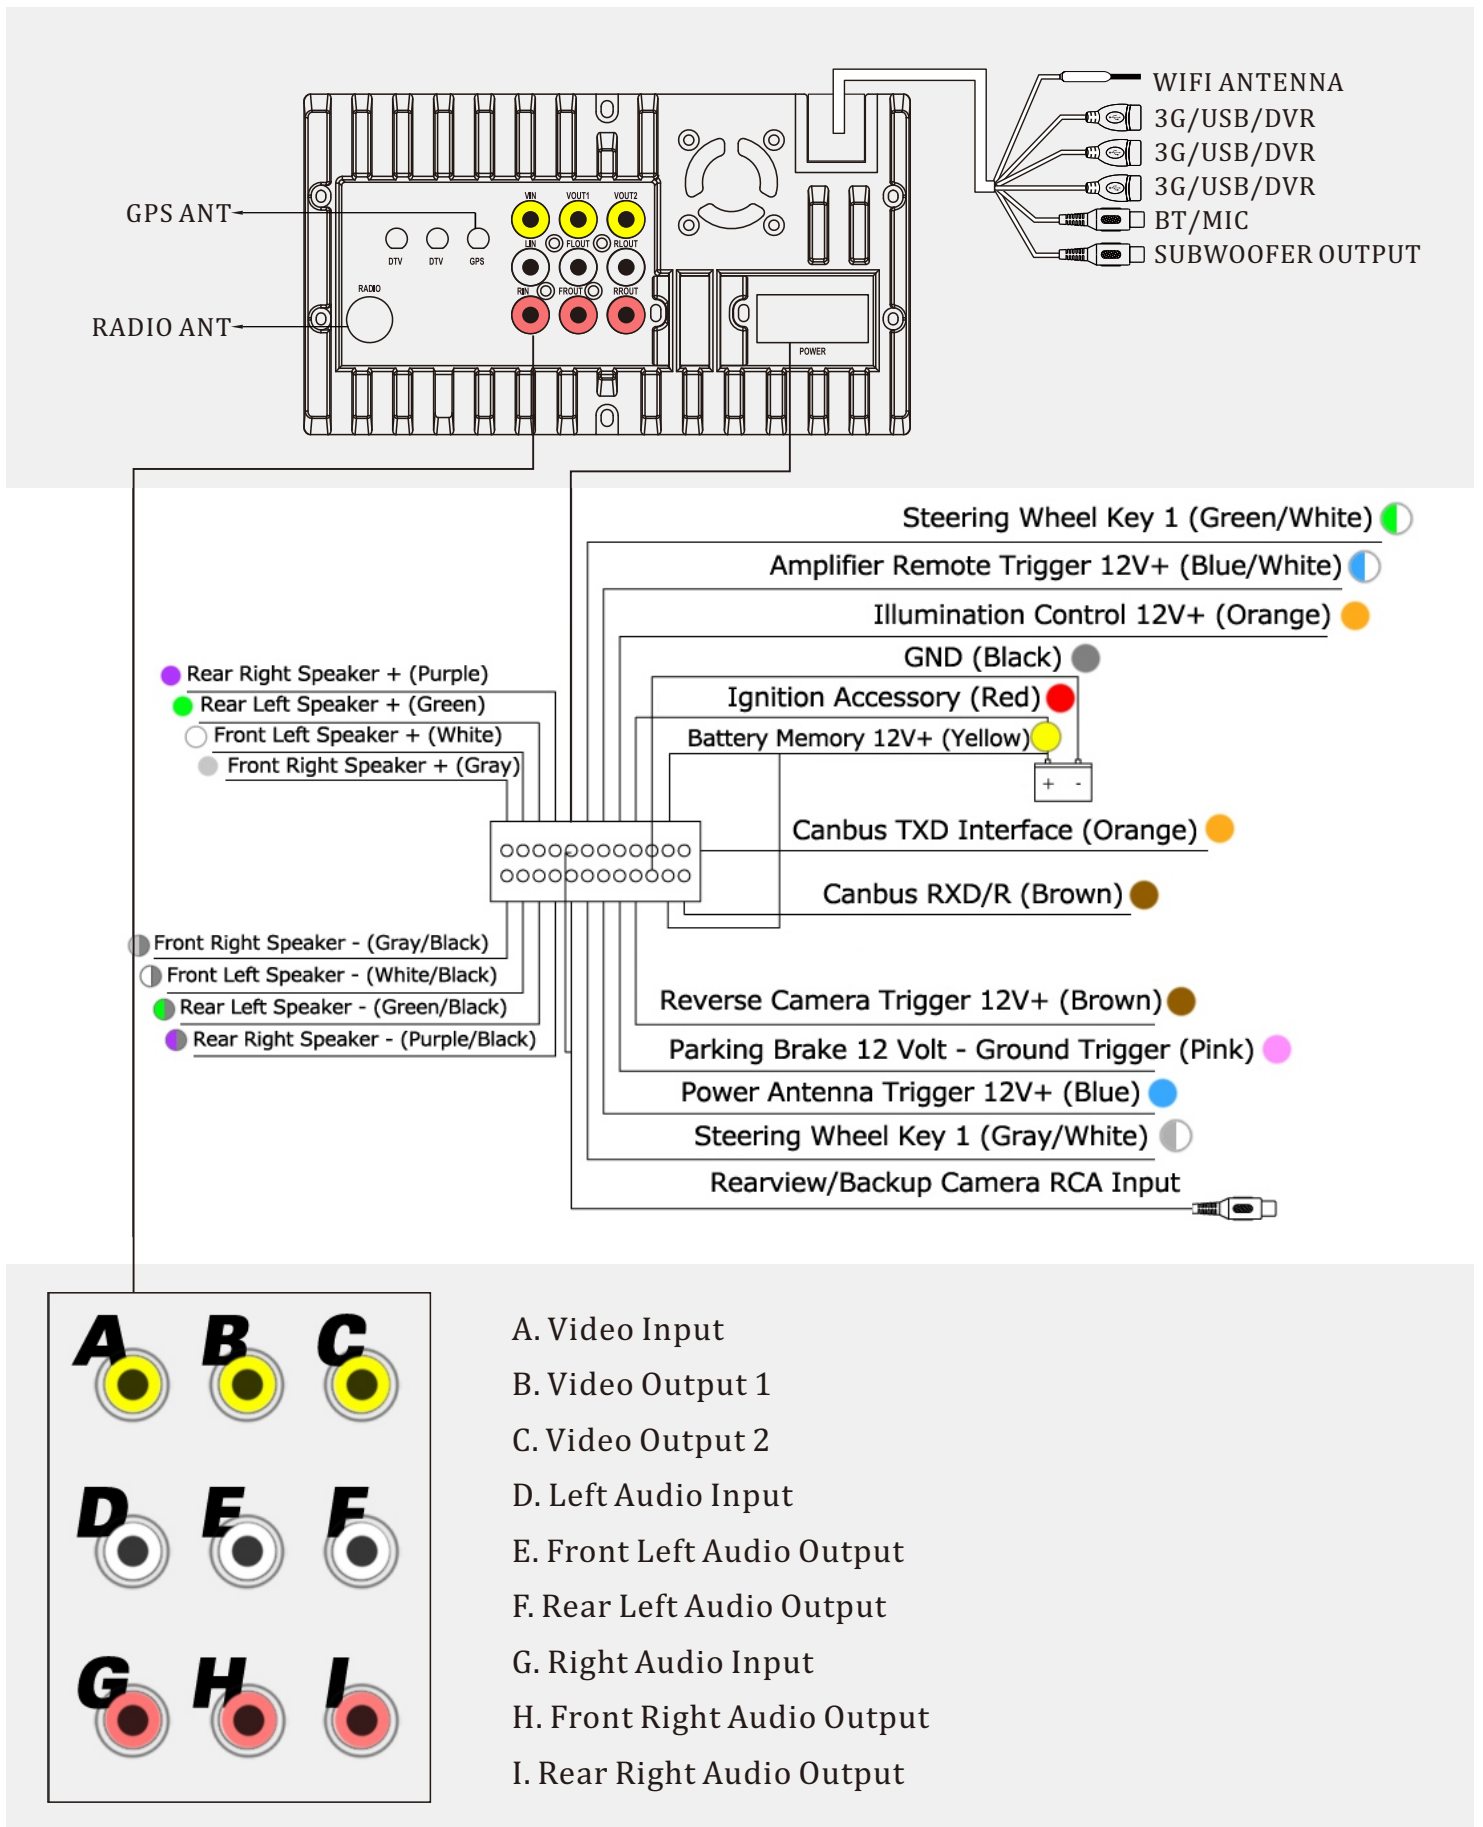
WIFI ANTENNA
3G/USB/DVR
3G/USB/DVR
3G/USB/DVR
BT/MIC
SUBWOOFER OUTPUT

GPS ANT
RADIO ANT

DTV DTV GPS
RADIO
VIN VOUT1 VOUT2
LIN FLOUT RLOUT
RIN FROUT RROUT
POWER

Steering Wheel Key 1 (Green/White)
Amplifier Remote Trigger 12V+ (Blue/White)
Illumination Control 12V+ (Orange)
GND (Black)
Ignition Accessory (Red)
Battery Memory 12V+ (Yellow)
+ -
Canbus TXD Interface (Orange)
Canbus RXD/R (Brown)
Reverse Camera Trigger 12V+ (Brown)
Parking Brake 12 Volt - Ground Trigger (Pink)
Power Antenna Trigger 12V+ (Blue)
Steering Wheel Key 1 (Gray/White)
Rearview/Backup Camera RCA Input

Rear Right Speaker + (Purple)
Rear Left Speaker + (Green)
Front Left Speaker + (White)
Front Right Speaker + (Gray)

Front Right Speaker - (Gray/Black)
Front Left Speaker - (White/Black)
Rear Left Speaker - (Green/Black)
Rear Right Speaker - (Purple/Black)

A B C
D E F
G H I

A. Video Input
B. Video Output 1
C. Video Output 2
D. Left Audio Input
E. Front Left Audio Output
F. Rear Left Audio Output
G. Right Audio Input
H. Front Right Audio Output
I. Rear Right Audio Output